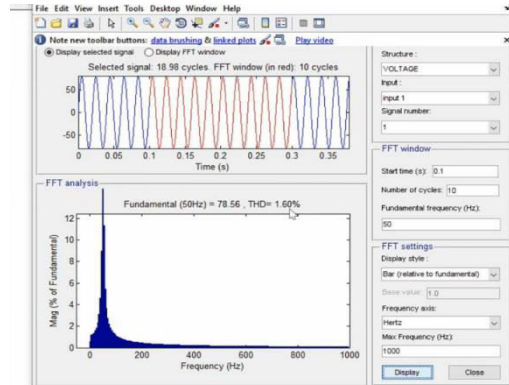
File Edit View Insert Tools Desktop Window Help

Note new toolbar buttons: data brushing & linked plots Play video

Display selected signal Display FFT window

Selected signal: 18.98 cycles. FFT window (in red): 10 cycles

50
0
-50

0 0.05 0.1 0.15 0.2 0.25 0.3 0.35

Time (s)

FFT analysis

Fundamental (50Hz) = 78.56 , THD= 1.60%

12
10
8
6
4
2
0

Mag (% of Fundamental)

0 200 400 600 800 1000

Frequency (Hz)

Structure :
VOLTAGE
Input :
input 1
Signal number:
1

FFT window
Start time (s): 0.1
Number of cycles: 10
Fundamental frequency (Hz):
50

FFT settings
Display style :
Bar (relative to fundamental)
Base value: 1.0
Frequency axis:
Hertz
Max Frequency (Hz):
1000

Display Close